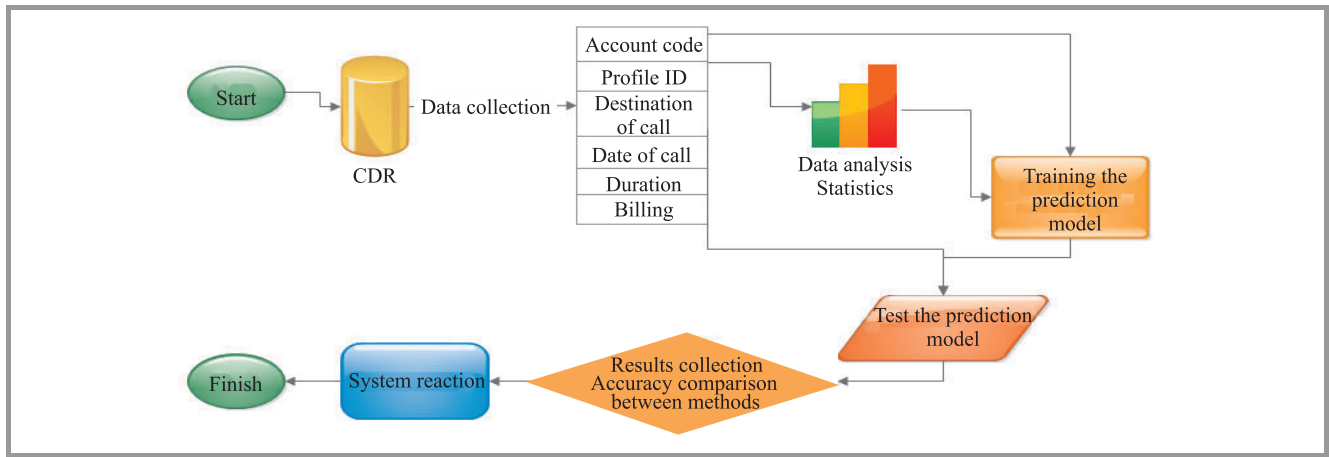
Start

CDR

Data collection

| Account code |
|---|
| Profile ID |
| Destination of call |
| Date of call |
| Duration |
| Billing |

Data analysis
Statistics

Training the prediction model

Test the prediction model

Results collection
Accuracy comparison between methods

System reaction

Finish